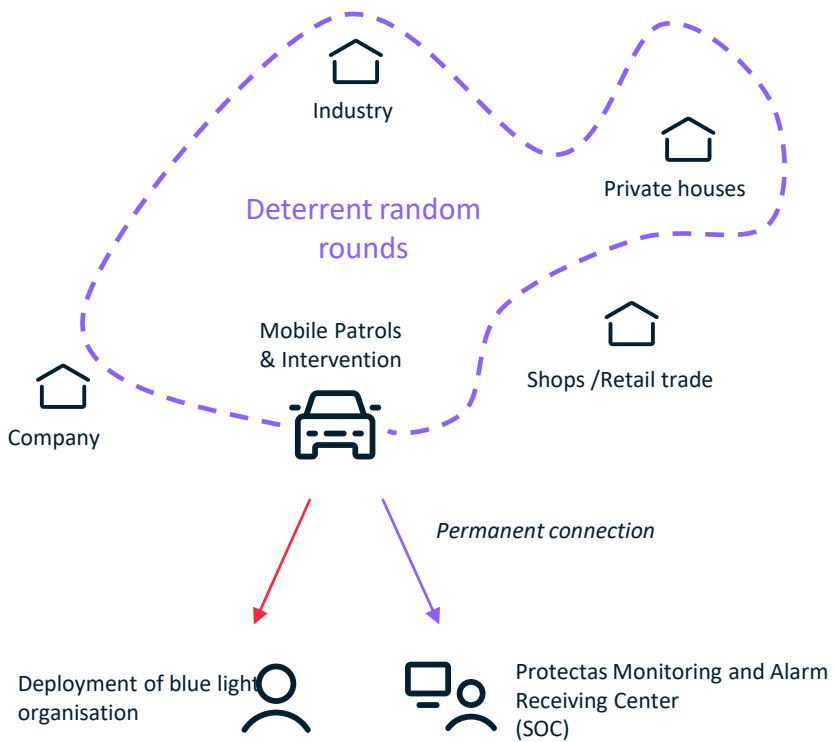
Industry

Private houses

Deterrent random rounds

Mobile Patrols & Intervention

Shops /Retail trade

Company

Permanent connection

Deployment of blue light organisation

Protectas Monitoring and Alarm Receiving Center (SOC)